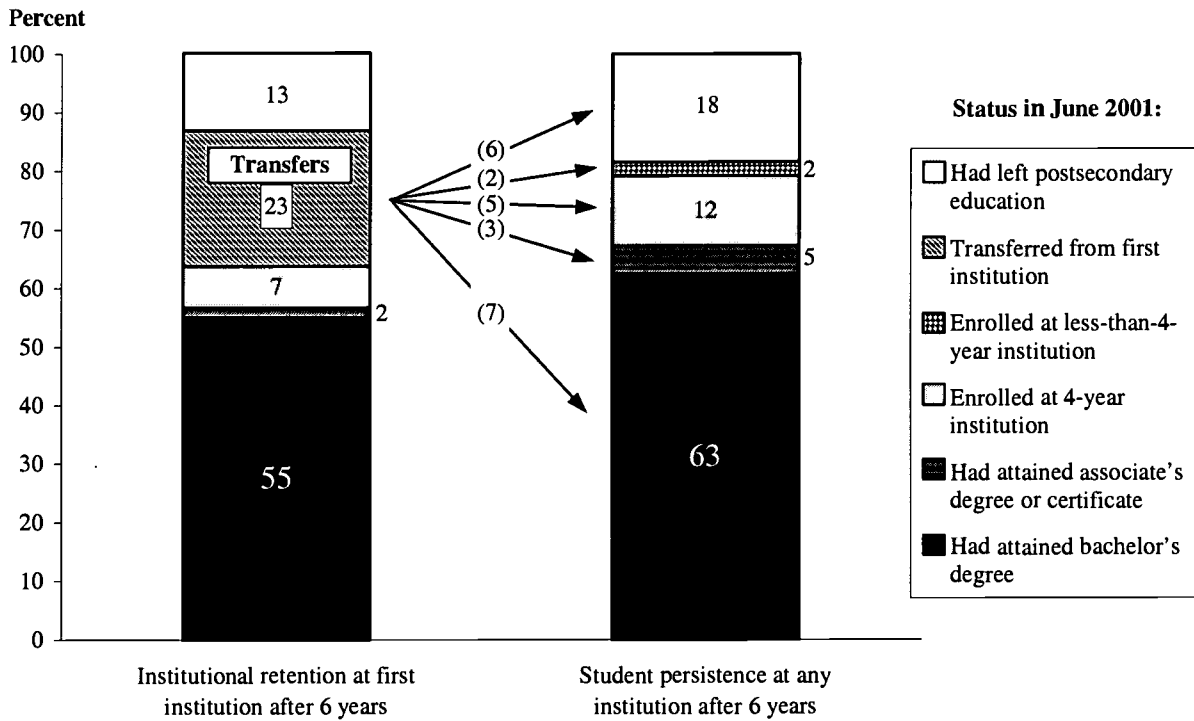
Percent

100
90
80
70
60
50
40
30
20
10
0

13
Transfers
23
7
2
55

(6)
(2)
(5)
(3)
(7)

18
2
12
5
63

Institutional retention at first institution after 6 years

Student persistence at any institution after 6 years

Status in June 2001:

Had left postsecondary education

Transferred from first institution

Enrolled at less-than-4-year institution

Enrolled at 4-year institution

Had attained associate's degree or certificate

Had attained bachelor's degree